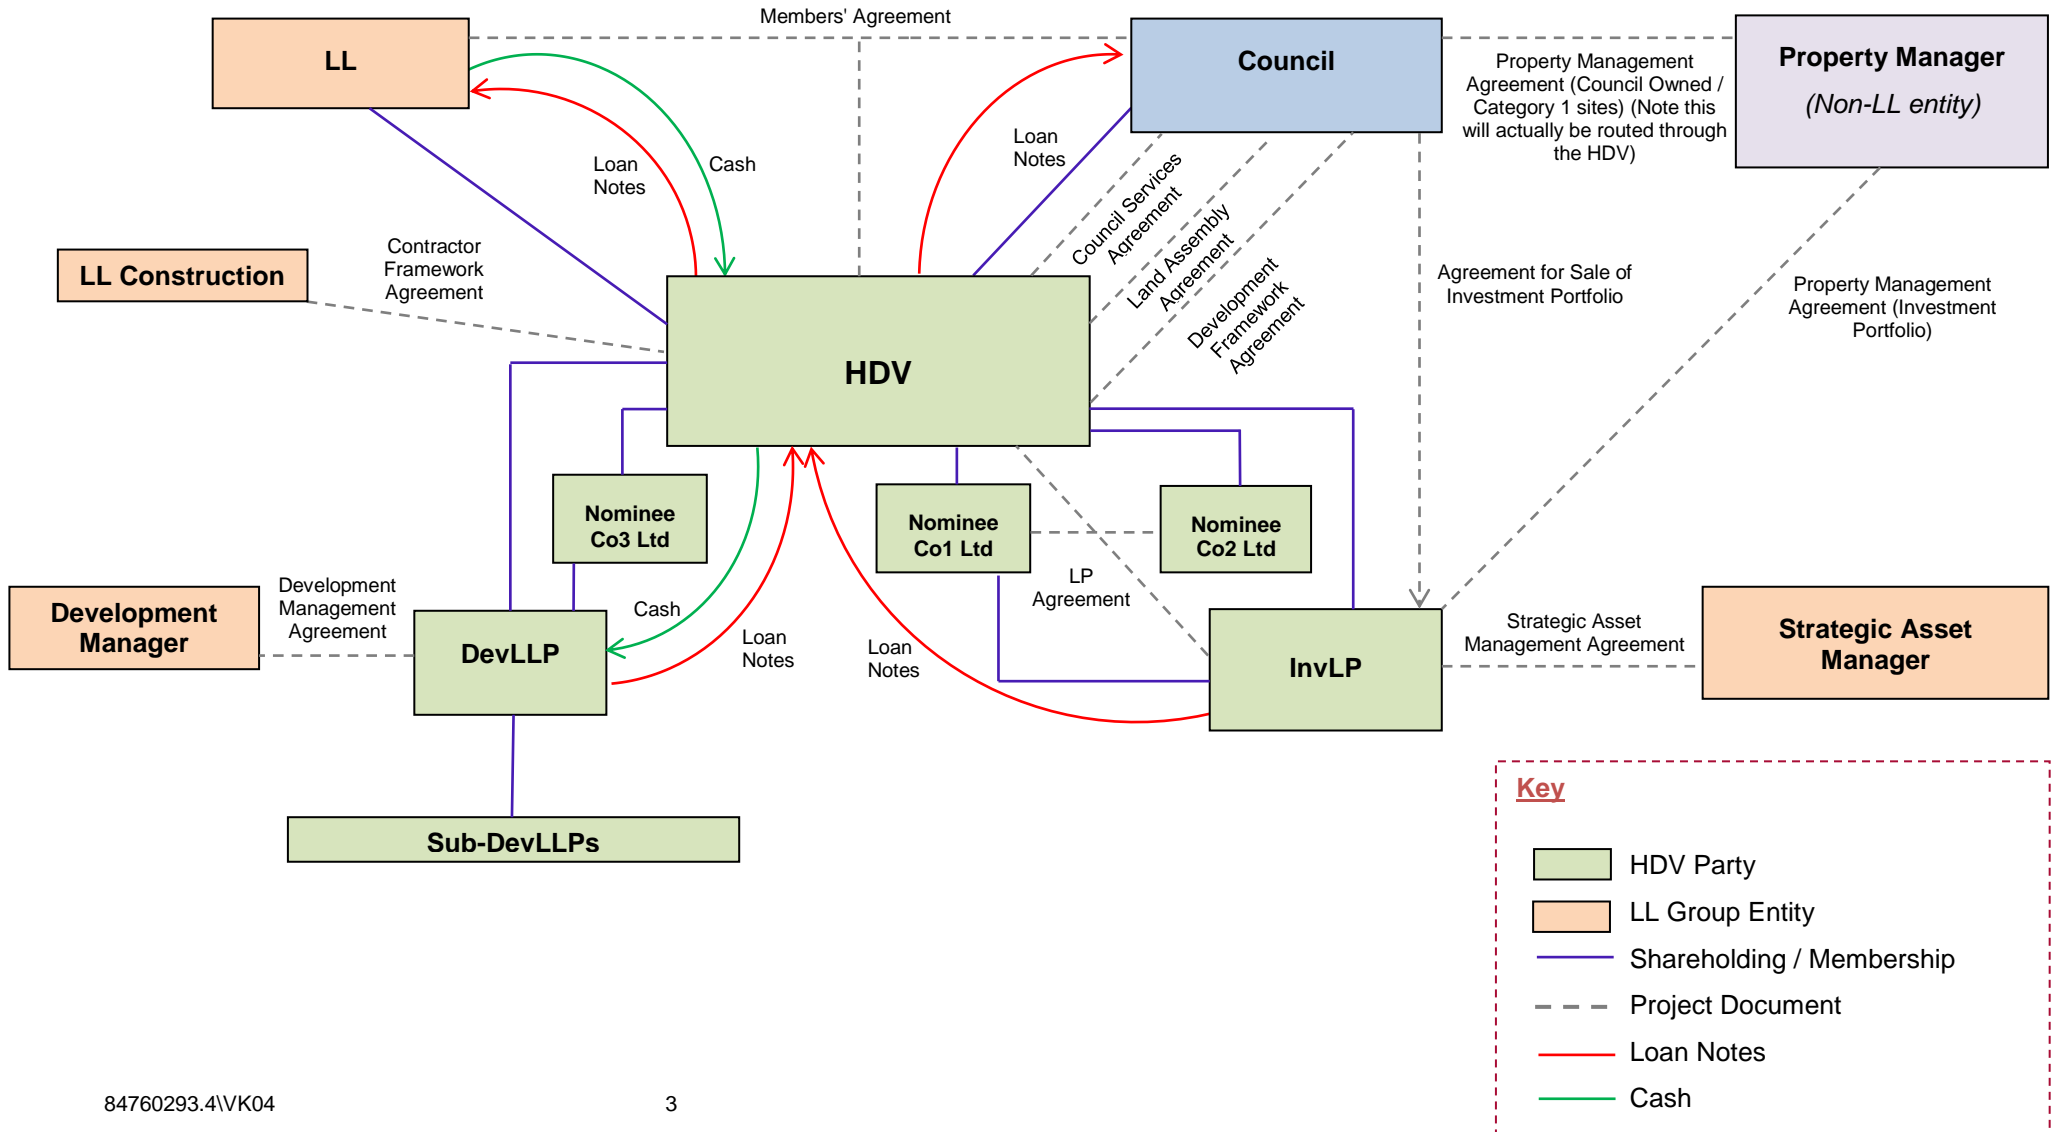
Members' Agreement

LL

Council

Property Manager
(Non-LL entity)

Property Management Agreement (Council Owned / Category 1 sites) (Note this will actually be routed through the HDV)

Loan Notes

Cash

Loan Notes

Council Services Agreement

Land Assembly Agreement

Development Framework Agreement

LL Construction

Contractor Framework Agreement

Agreement for Sale of Investment Portfolio

Property Management Agreement (Investment Portfolio)

HDV

Nominee Co3 Ltd

Nominee Co1 Ltd

Nominee Co2 Ltd

Development Manager

Development Management Agreement

Cash

DevLLP

Loan Notes

Loan Notes

LP Agreement

InvLP

Strategic Asset Management Agreement

Strategic Asset Manager

Sub-DevLLPs

Key

HDV Party

LL Group Entity

Shareholding / Membership

Project Document

Loan Notes

Cash

84760293.4\VK04

3